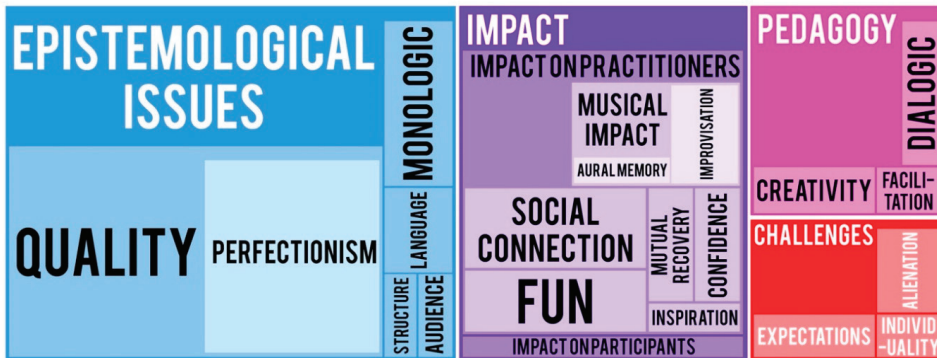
EPISTEMOLOGICAL ISSUES

MONOLOGIC

QUALITY

PERFECTIONISM

LANGUAGE

STRUCTURE

AUDIENCE

IMPACT

IMPACT ON PRACTITIONERS

MUSICAL IMPACT

IMPROVISATION

AURAL MEMORY

SOCIAL CONNECTION

MUTUAL RECOVERY

CONFIDENCE

FUN

INSPIRATION

IMPACT ON PARTICIPANTS

PEDAGOGY

DIALOGIC

CREATIVITY

FACILITATION

CHALLENGES

ALIENATION

EXPECTATIONS

INDIVIDUALITY